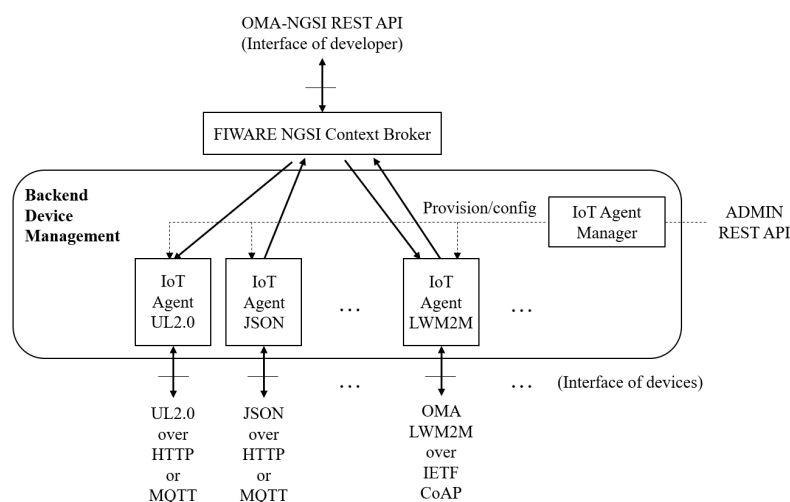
OMA-NGSI REST API
(Interface of developer)

FIWARE NGSI Context Broker

Backend Device Management

Provision/config

IoT Agent Manager

ADMIN REST API

IoT Agent UL2.0

IoT Agent JSON

…

IoT Agent LWM2M

…

…

…

(Interface of devices)

UL2.0 over HTTP or MQTT

JSON over HTTP or MQTT

OMA LWM2M over IETF CoAP